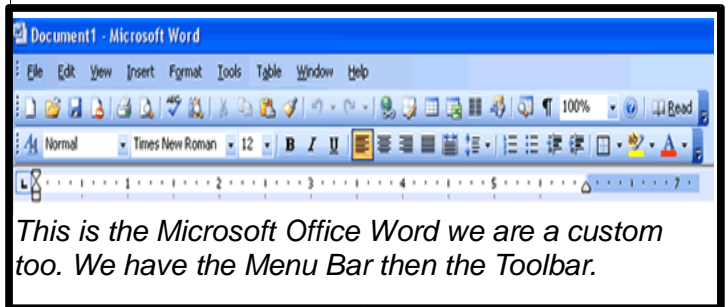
Document1 - Microsoft Word

File Edit View Insert Format Tools Table Window Help

100% Read

Normal Times New Roman 12 B I U

1 2 3 4 5 7

This is the Microsoft Office Word we are a custom too. We have the Menu Bar then the Toolbar.